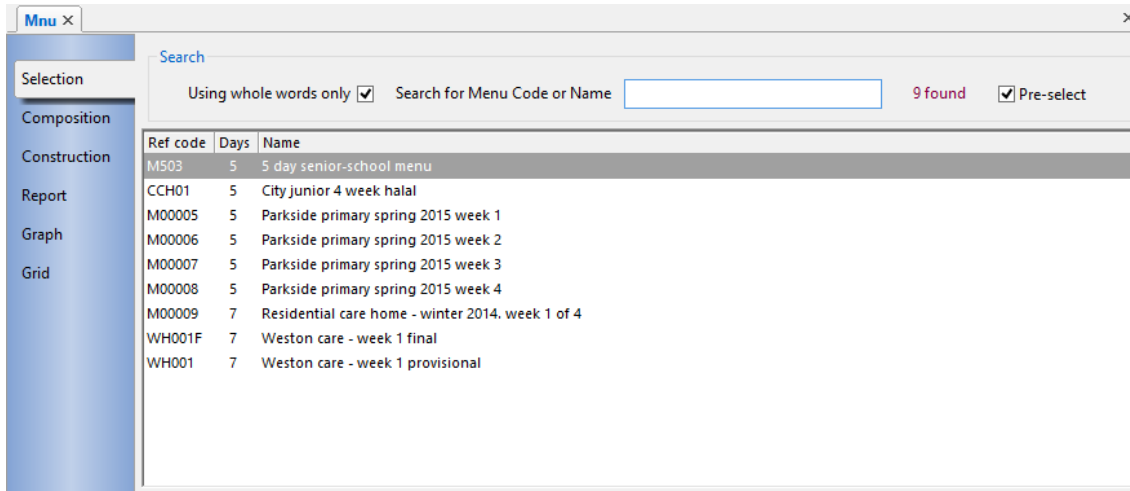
Mnu ×

×

Selection
Composition
Construction
Report
Graph
Grid

Search

Using whole words only ☑ Search for Menu Code or Name 9 found ☑ Pre-select

| Ref code | Days | Name |
|---|---|---|
| M503 | 5 | 5 day senior-school menu |
| CCH01 | 5 | City junior 4 week halal |
| M00005 | 5 | Parkside primary spring 2015 week 1 |
| M00006 | 5 | Parkside primary spring 2015 week 2 |
| M00007 | 5 | Parkside primary spring 2015 week 3 |
| M00008 | 5 | Parkside primary spring 2015 week 4 |
| M00009 | 7 | Residential care home - winter 2014. week 1 of 4 |
| WH001F | 7 | Weston care - week 1 final |
| WH001 | 7 | Weston care - week 1 provisional |